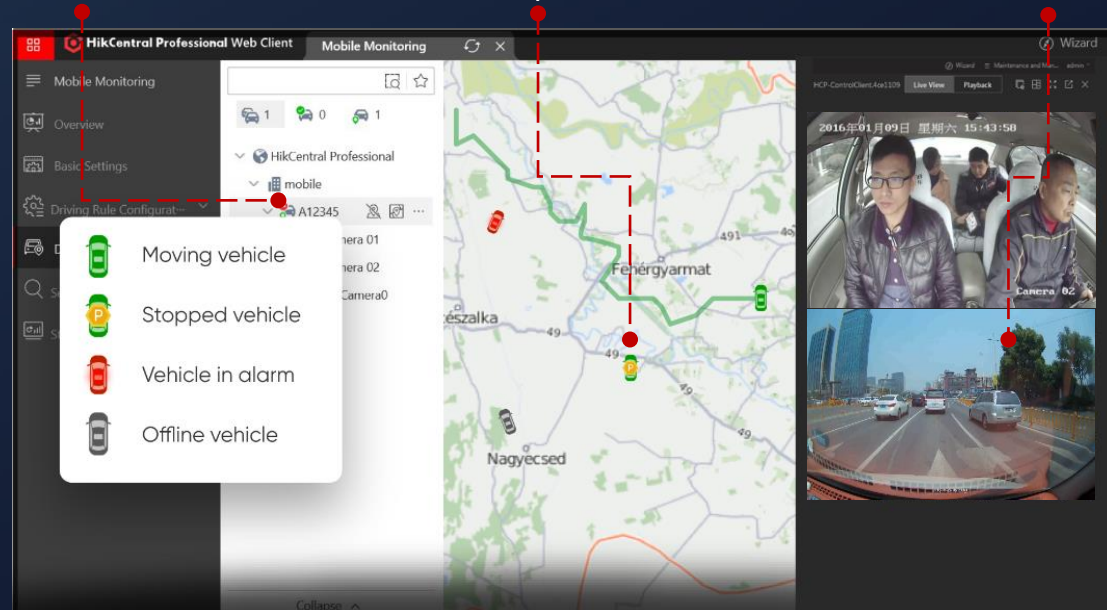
HikCentral Professional Web Client
Mobile Monitoring
Wizard
Mobile Monitoring
Overview
Basic Settings
Driving Rule Configurat...
1 0 1
HikCentral Professional
mobile
A12345
mera 01
mera 02
Camera0
Moving vehicle
Stopped vehicle
Vehicle in alarm
Offline vehicle
Fehérgyarmat
491
49
49
49
észalka
Nagyecsed
Collapse
Wizard Maintenance and Man... admin
HCP-ControlClient.Ace1109 Live View Playback
2016年01月09日 星期六 15:43:58
Camera 02